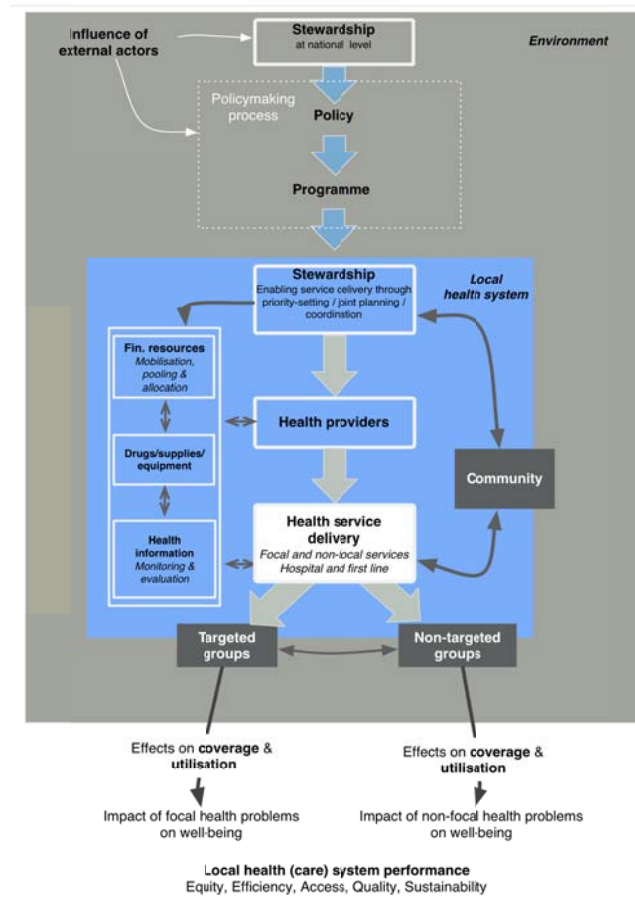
Influence of external actors

Stewardship
at national level

Environment

Policymaking process

Policy

Programme

Stewardship
Enabling service delivery through priority-setting / joint planning / coordination

Local health system

Fin. resources
Mobilisation, pooling & allocation

Drugs/supplies/ equipment

Health information
Monitoring & evaluation

Health providers

Community

Health service delivery
Focal and non-focal services
Hospital and first line

Targeted groups

Non-targeted groups

Effects on coverage & utilisation

Effects on coverage & utilisation

Impact of focal health problems on well-being

Impact of non-focal health problems on well-being

Local health (care) system performance
Equity, Efficiency, Access, Quality, Sustainability